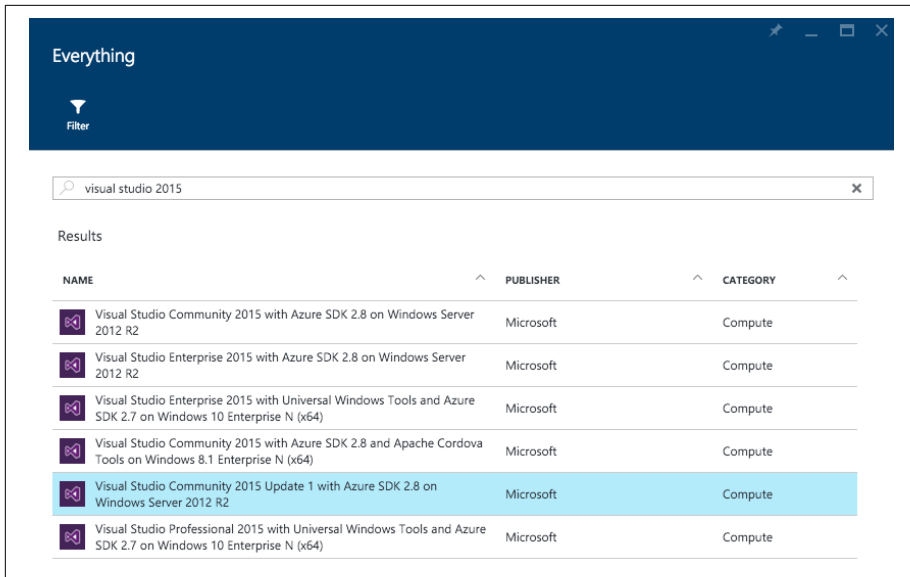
Everything

Filter

visual studio 2015

Results

| NAME | PUBLISHER | CATEGORY |
|---|---|---|
| Visual Studio Community 2015 with Azure SDK 2.8 on Windows Server 2012 R2 | Microsoft | Compute |
| Visual Studio Enterprise 2015 with Azure SDK 2.8 on Windows Server 2012 R2 | Microsoft | Compute |
| Visual Studio Enterprise 2015 with Universal Windows Tools and Azure SDK 2.7 on Windows 10 Enterprise N (x64) | Microsoft | Compute |
| Visual Studio Community 2015 with Azure SDK 2.8 and Apache Cordova Tools on Windows 8.1 Enterprise N (x64) | Microsoft | Compute |
| Visual Studio Community 2015 Update 1 with Azure SDK 2.8 on Windows Server 2012 R2 | Microsoft | Compute |
| Visual Studio Professional 2015 with Universal Windows Tools and Azure SDK 2.7 on Windows 10 Enterprise N (x64) | Microsoft | Compute |